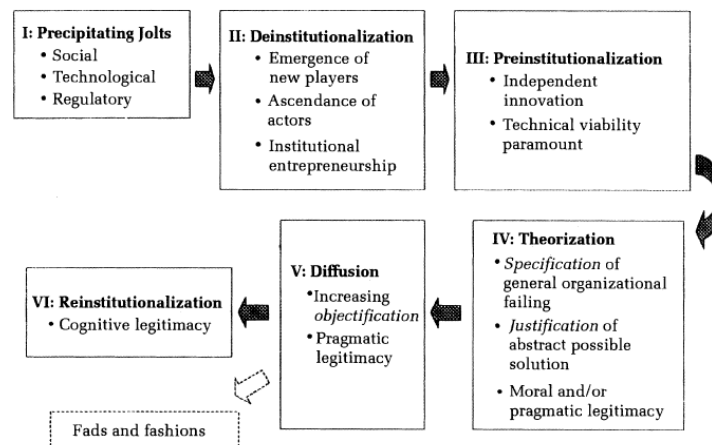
I: Precipitating Jolts
• Social
• Technological
• Regulatory

II: Deinstitutionalization
• Emergence of new players
• Ascendance of actors
• Institutional entrepreneurship

III: Preinstitutionalization
• Independent innovation
• Technical viability paramount

IV: Theorization
• *Specification* of general organizational failing
• *Justification* of abstract possible solution
• Moral and/or pragmatic legitimacy

V: Diffusion
• Increasing *objectification*
• Pragmatic legitimacy

VI: Reinstitutionalization
• Cognitive legitimacy

Fads and fashions